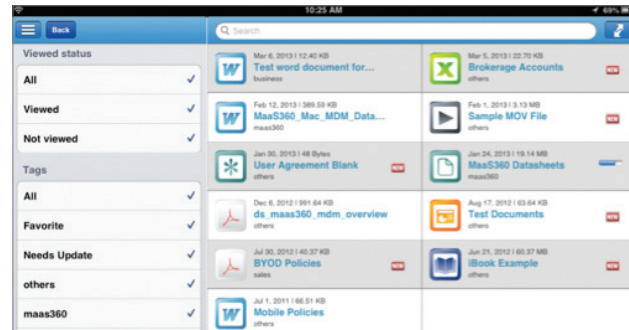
10:25 AM
69%

Back

Search

Viewed status

All ✓

Viewed ✓

Not viewed ✓

Tags

All ✓

Favorite ✓

Needs Update ✓

others ✓

maas360 ✓

Mar 6, 2013 | 12.40 KB
Test word document for...
business

Mar 5, 2013 | 22.70 KB
Brokerage Accounts
others
NEW

Feb 12, 2013 | 389.59 KB
MaaS360_Mac_MDM_Data...
maas360

Feb 1, 2013 | 3.13 MB
Sample MOV File
others
NEW

Jan 30, 2013 | 48 Bytes
User Agreement Blank
others
NEW

Jan 24, 2013 | 19.14 MB
MaaS360 Datasheets
maas360

Dec 6, 2012 | 991.64 KB
ds_maas360_mdm_overview
others

Aug 17, 2012 | 63.64 KB
Test Documents
others
NEW

Jul 30, 2012 | 40.37 KB
BYOD Policies
sales
NEW

Jun 21, 2012 | 60.37 MB
iBook Example
others
NEW

Jul 1, 2011 | 66.51 KB
Mobile Policies
others